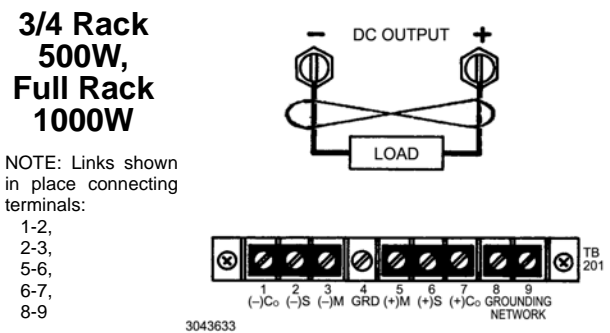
3/4 Rack 500W, Full Rack 1000W

NOTE: Links shown in place connecting terminals:
1-2,
2-3,
5-6,
6-7,
8-9

−
DC OUTPUT
+

LOAD

1 (−)Co
2 (−)S
3 (−)M
4 GRD
5 (+)M
6 (+)S
7 (+)Co
8 9 GROUNDING NETWORK

TB 201

3043633